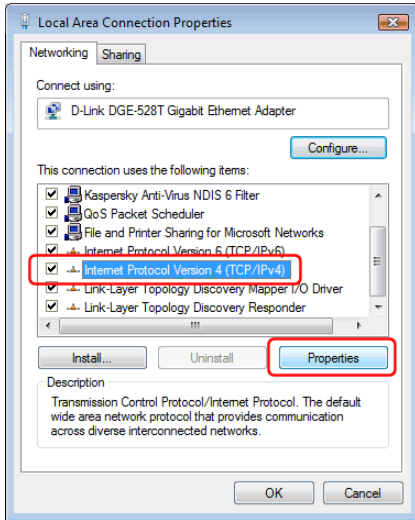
Local Area Connection Properties

Networking Sharing

Connect using:

D-Link DGE-528T Gigabit Ethernet Adapter

Configure...

This connection uses the following items:

Kaspersky Anti-Virus NDIS 6 Filter
QoS Packet Scheduler
File and Printer Sharing for Microsoft Networks
Internet Protocol Version 6 (TCP/IPv6)
Internet Protocol Version 4 (TCP/IPv4)
Link-Layer Topology Discovery Mapper I/O Driver
Link-Layer Topology Discovery Responder

Install... Uninstall Properties

Description

Transmission Control Protocol/Internet Protocol. The default wide area network protocol that provides communication across diverse interconnected networks.

OK Cancel